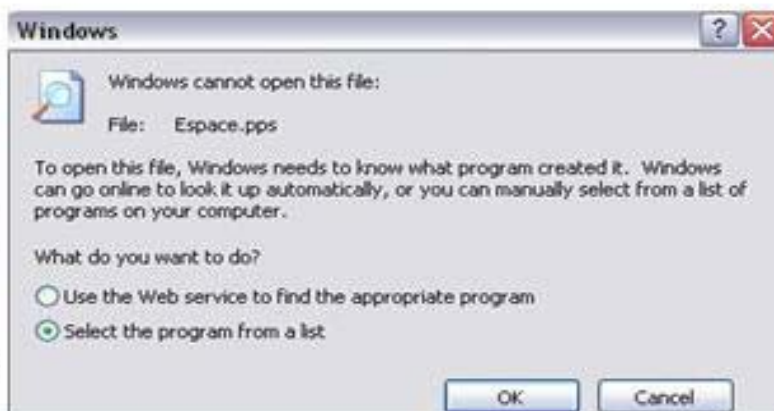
Windows

Windows cannot open this file:

File: Espace.pps

To open this file, Windows needs to know what program created it. Windows can go online to look it up automatically, or you can manually select from a list of programs on your computer.

What do you want to do?

Use the Web service to find the appropriate program

Select the program from a list

OK

Cancel